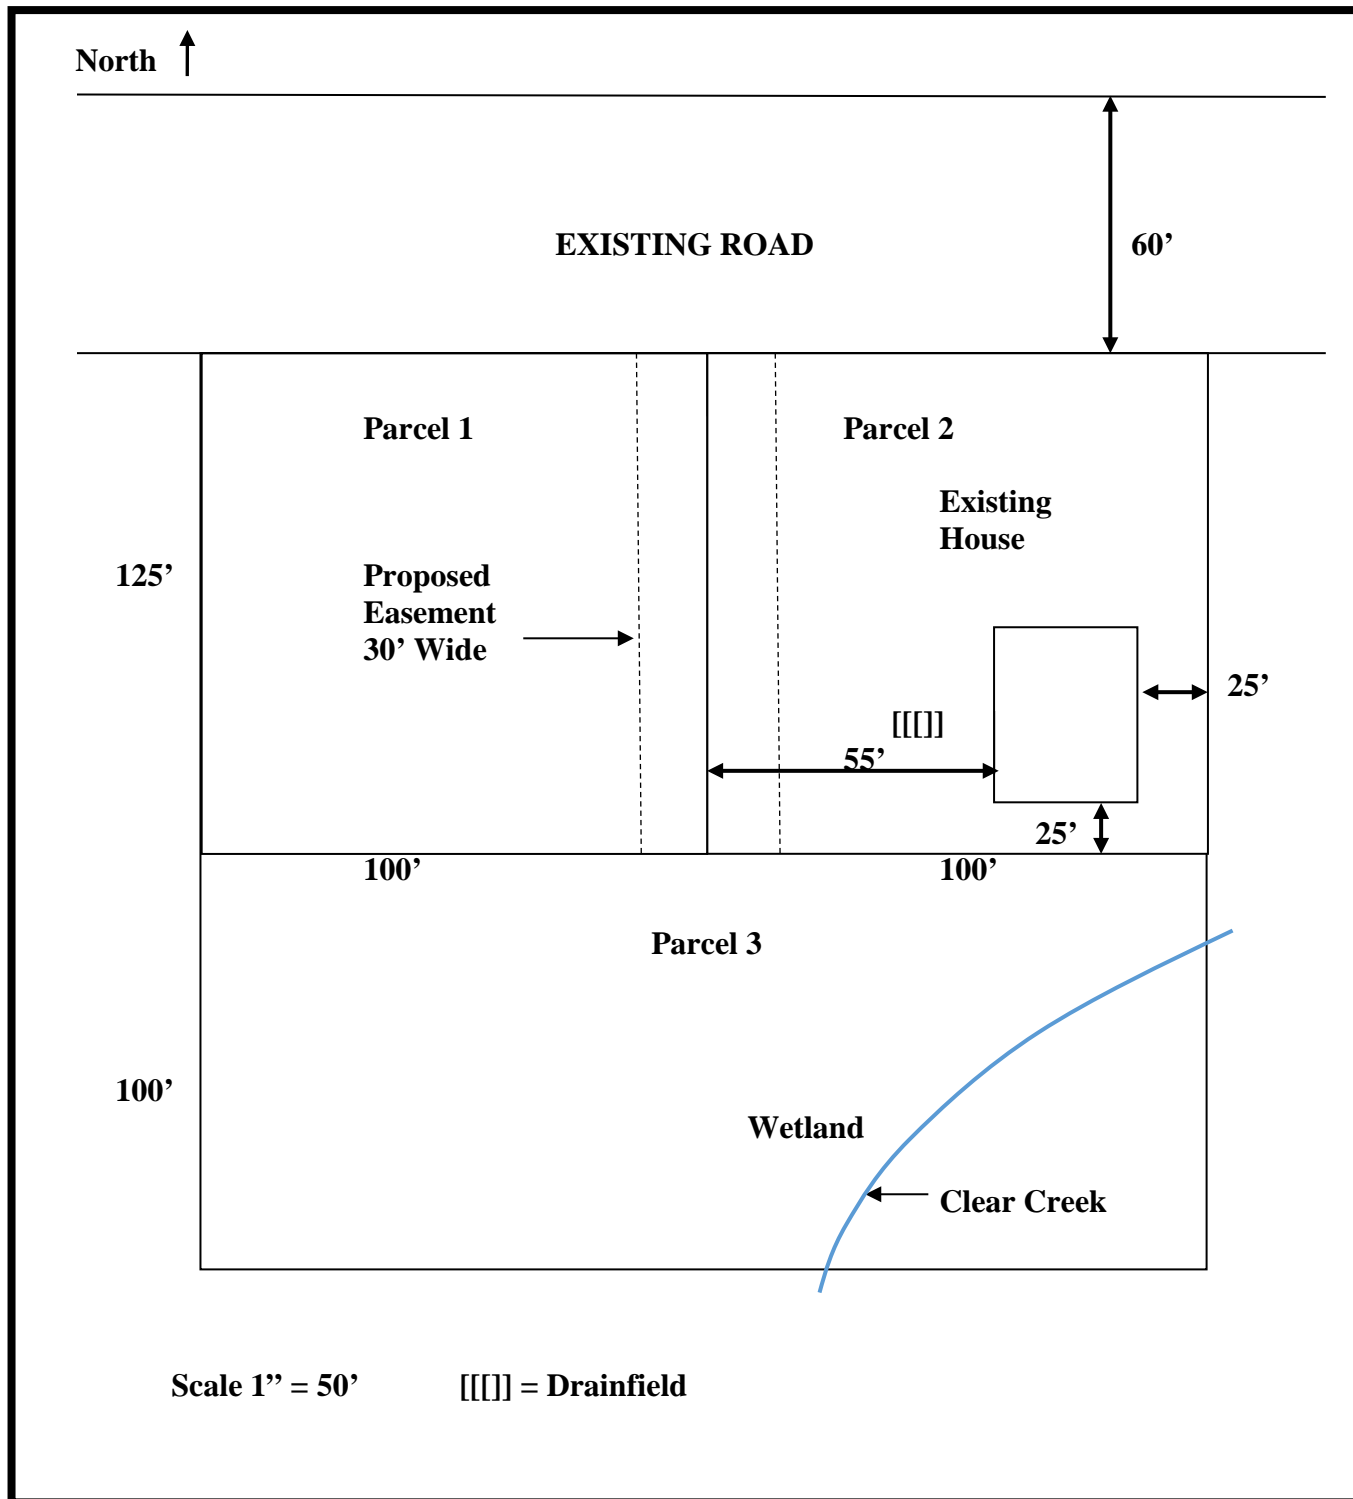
North

EXISTING ROAD

60’

Parcel 1

Parcel 2

Existing House

125’

Proposed Easement 30’ Wide

25’

[[[]]

55’

25’

100’

100’

Parcel 3

100’

Wetland

Clear Creek

Scale 1” = 50’

[[[]] = Drainfield